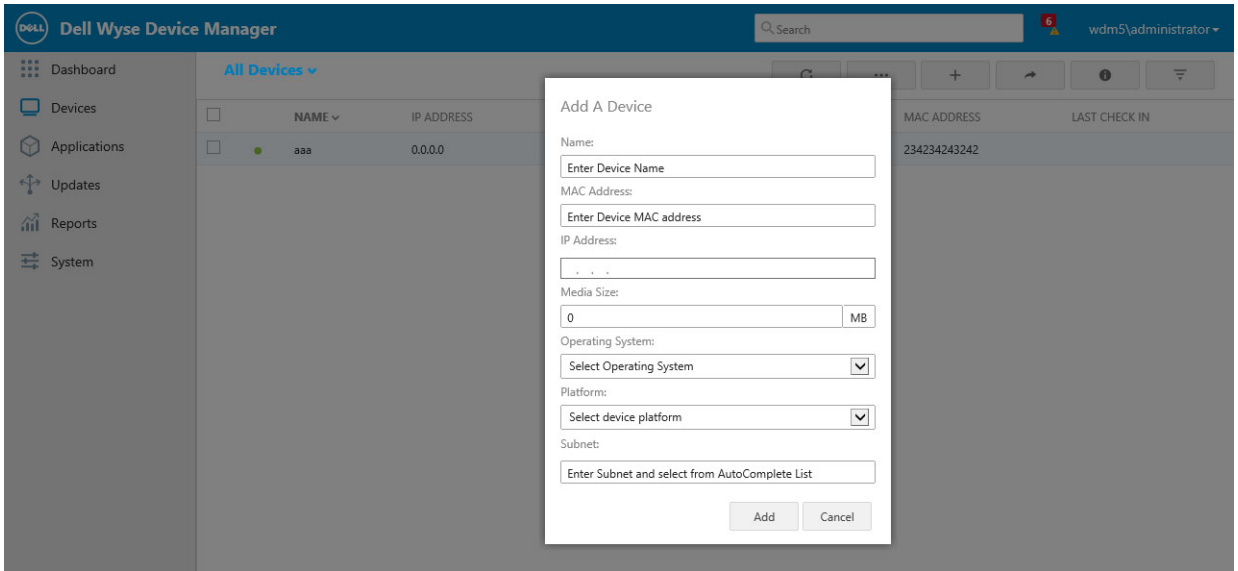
DELL Dell Wyse Device Manager

Search

6

wdm5\administrator

Dashboard

Devices

Applications

Updates

Reports

System

All Devices

NAME

IP ADDRESS

MAC ADDRESS

LAST CHECK IN

aaa

0.0.0.0

234234243242

Add A Device

Name:

Enter Device Name

MAC Address:

Enter Device MAC address

IP Address:

. . .

Media Size:

0

MB

Operating System:

Select Operating System

Platform:

Select device platform

Subnet:

Enter Subnet and select from AutoComplete List

Add

Cancel